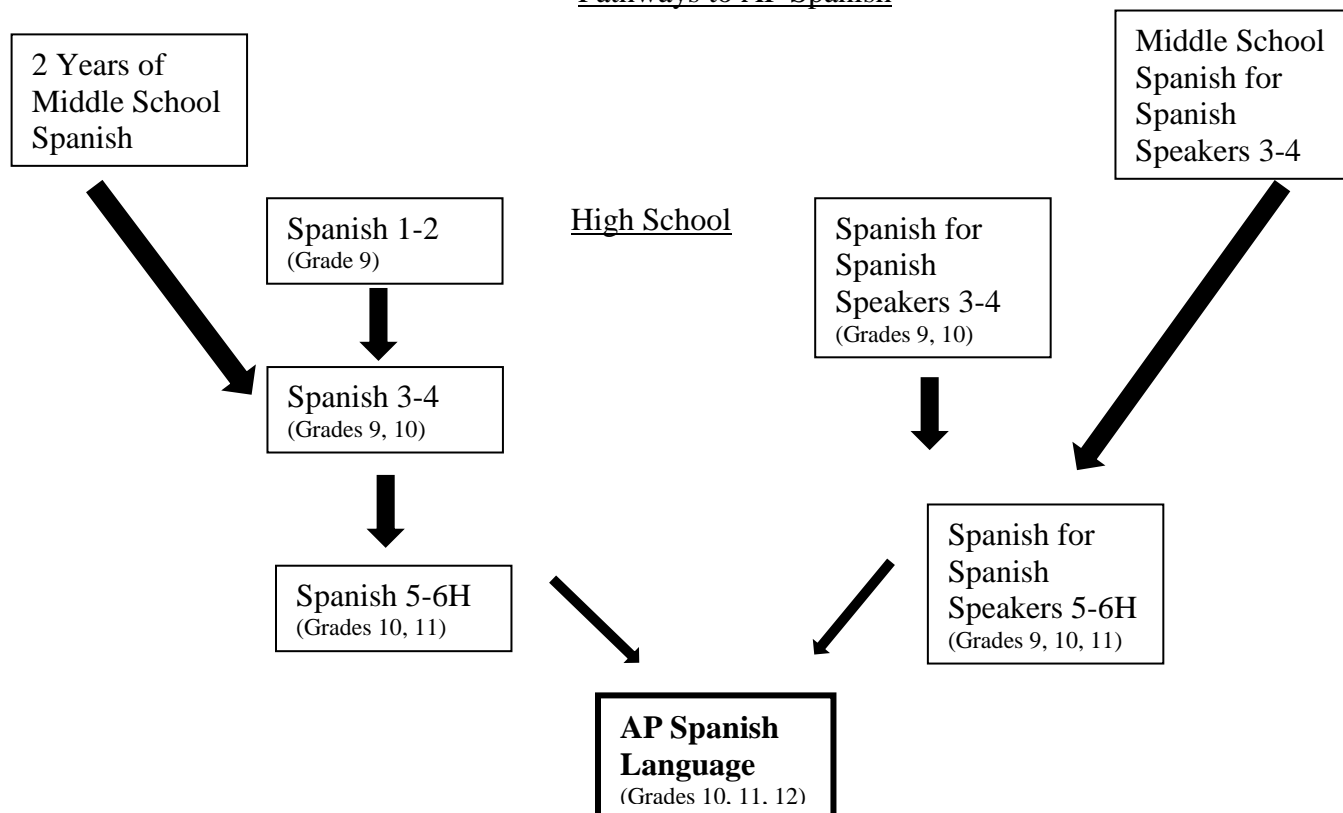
Pathways to AP Spanish

2 Years of Middle School Spanish

Middle School Spanish for Spanish Speakers 3-4

Spanish 1-2
(Grade 9)

High School

Spanish for Spanish Speakers 3-4
(Grades 9, 10)

Spanish 3-4
(Grades 9, 10)

Spanish 5-6H
(Grades 10, 11)

Spanish for Spanish Speakers 5-6H
(Grades 9, 10, 11)

**AP Spanish Language**
(Grades 10, 11, 12)